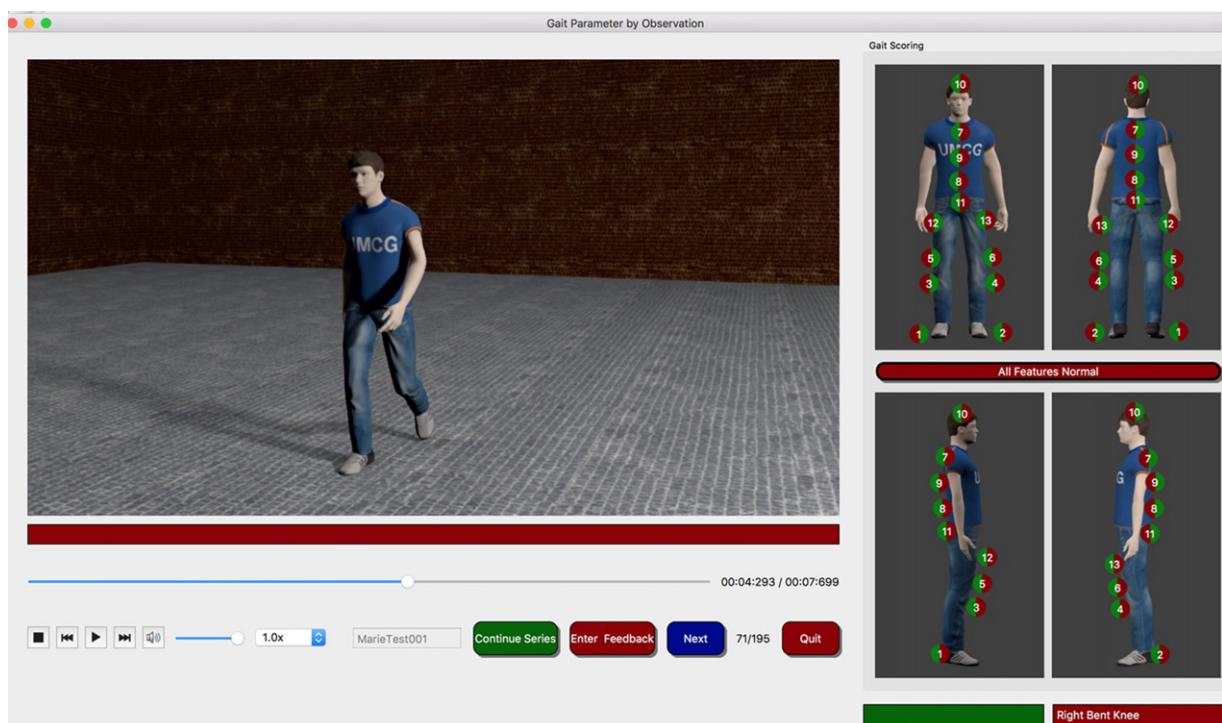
Gait Parameter by Observation

UMCG

00:04:293 / 00:07:699

1.0x

MarieTest001

Continue Series

Enter Feedback

Next

71/195

Quit

Gait Scoring

10
7
UMCG
9
8
11
12
13
5
6
3
4
1
2

10
7
9
8
11
13
12
6
5
4
3
2
1

All Features Normal

10
7
9
8
11
12
5
3
1

10
G
7
9
8
11
13
6
4
2

Right Bent Knee